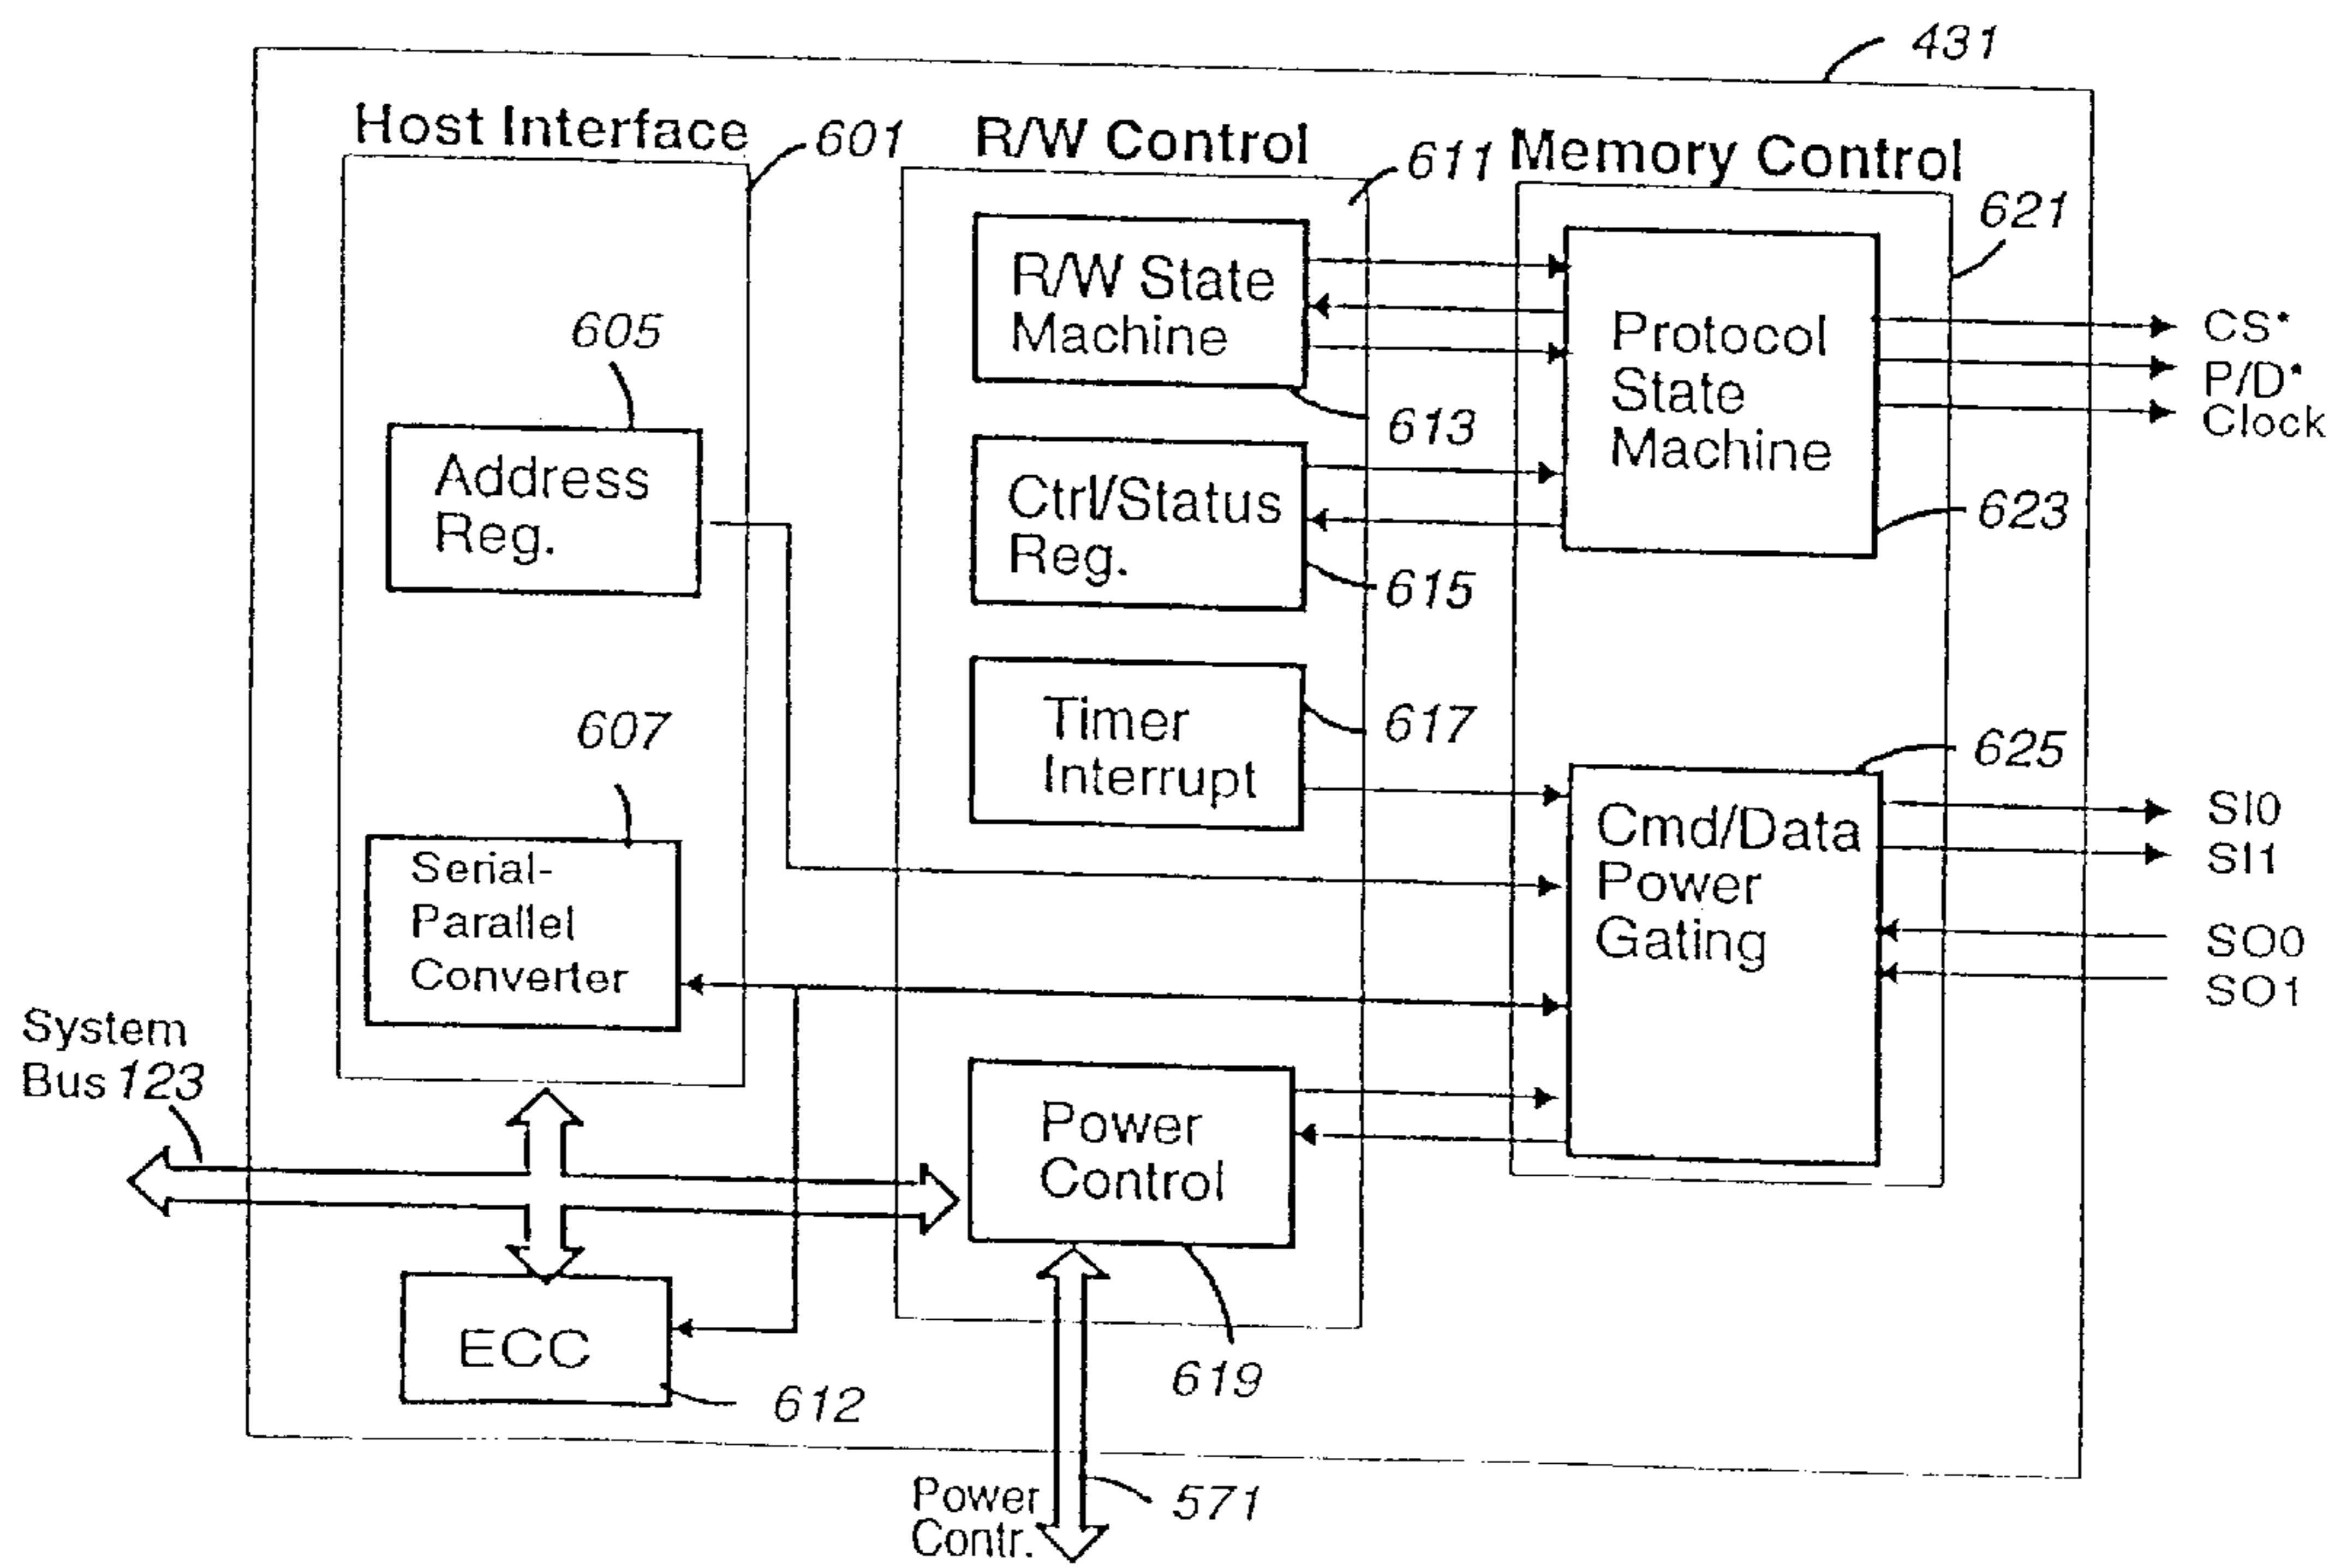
431

Host Interface 601

R/W Control 611

Memory Control 621

R/W State Machine

613

605

Address Reg.

Ctrl/Status Reg.

615

Protocol State Machine

623

CS*
P/D*
Clock

Timer Interrupt

617

607

Serial-Parallel Converter

625

Cmd/Data Power Gating

SI0
SI1
SO0
SO1

System Bus 123

Power Control

ECC

612

619

Power Contr.

571